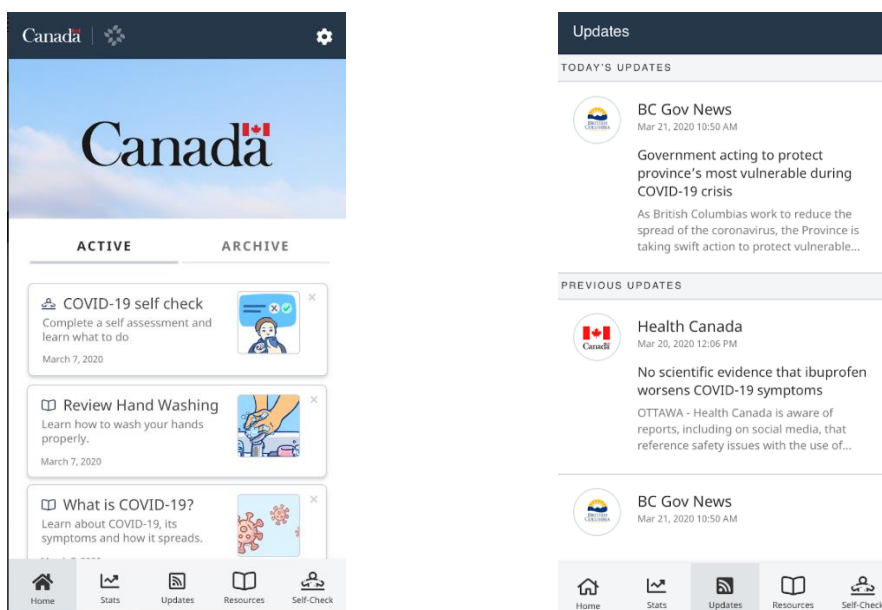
Canada

Canada

ACTIVE

ARCHIVE

COVID-19 self check
Complete a self assessment and learn what to do
March 7, 2020

Review Hand Washing
Learn how to wash your hands properly.
March 7, 2020

What is COVID-19?
Learn about COVID-19, its symptoms and how it spreads.
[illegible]

Home Stats Updates Resources Self-Check

Updates

TODAY'S UPDATES

BC Gov News
Mar 21, 2020 10:50 AM
Government acting to protect province's most vulnerable during COVID-19 crisis
As British Columbias work to reduce the spread of the coronavirus, the Province is taking swift action to protect vulnerable...

PREVIOUS UPDATES

Health Canada
Mar 20, 2020 12:06 PM
No scientific evidence that ibuprofen worsens COVID-19 symptoms
OTTAWA - Health Canada is aware of reports, including on social media, that reference safety issues with the use of...

BC Gov News
Mar 21, 2020 10:50 AM

Home Stats Updates Resources Self-Check